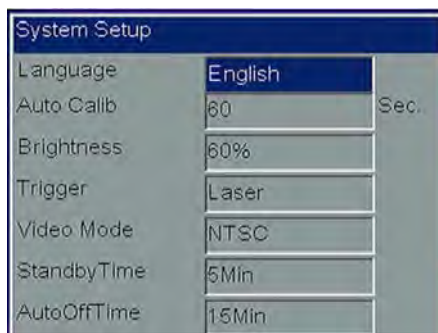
System Setup

| | | |
|---|---|---|
| Language | English | |
| Auto Calib | 60 | Sec. |
| Brightness | 60% | |
| Trigger | Laser | |
| Video Mode | NTSC | |
| StandbyTime | 5Min | |
| AutoOffTime | 15Min | |